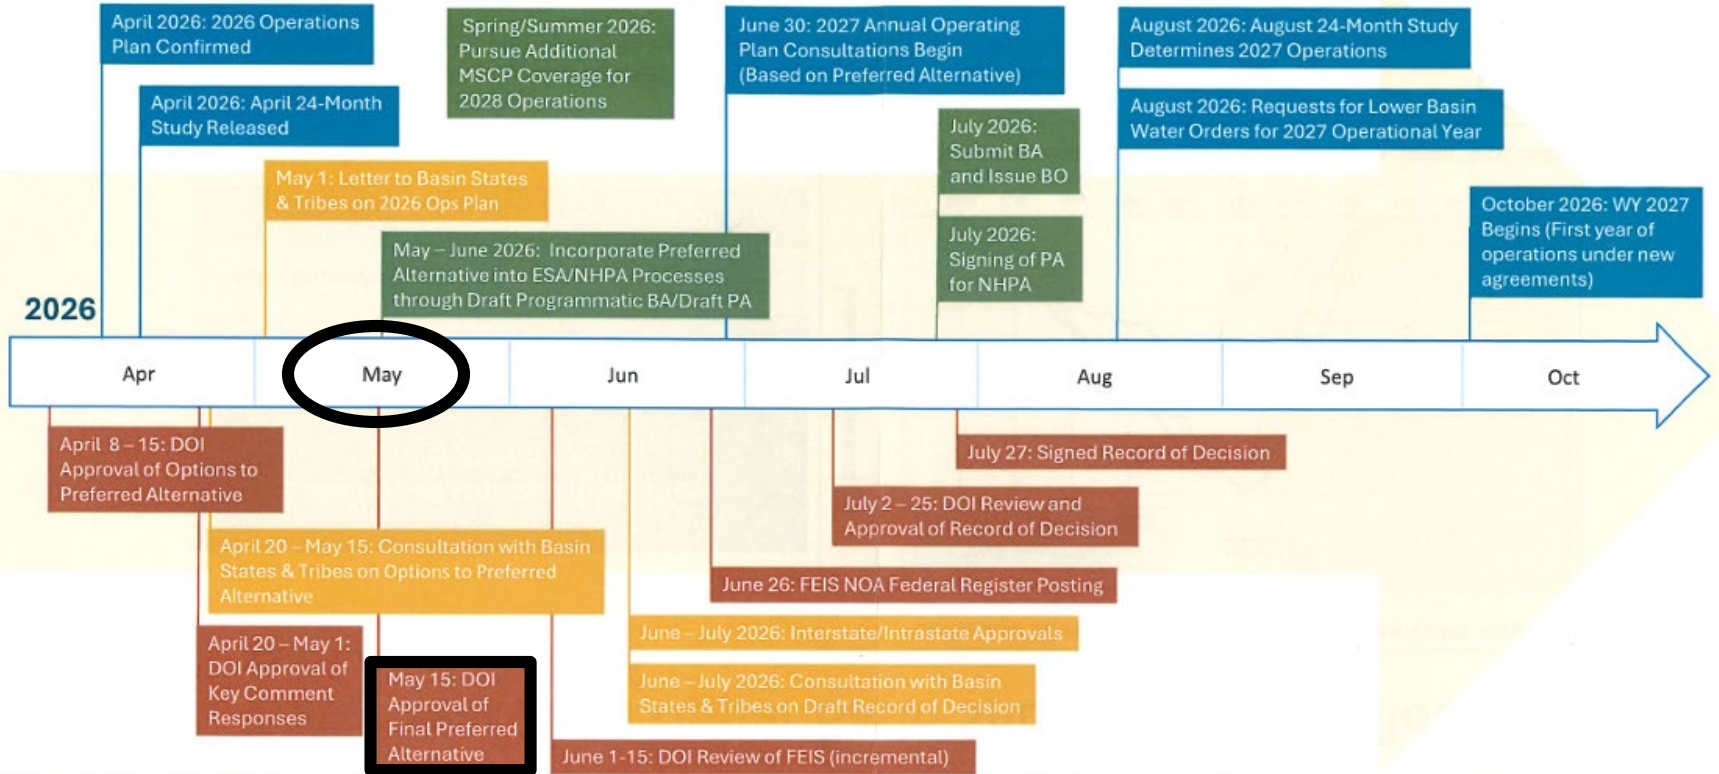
April 2026: 2026 Operations Plan Confirmed

April 2026: April 24-Month Study Released

Spring/Summer 2026: Pursue Additional MSCP Coverage for 2028 Operations

May 1: Letter to Basin States & Tribes on 2026 Ops Plan

May – June 2026: Incorporate Preferred Alternative into ESA/NHPA Processes through Draft Programmatic BA/Draft PA

June 30: 2027 Annual Operating Plan Consultations Begin (Based on Preferred Alternative)

July 2026: Submit BA and Issue BO

July 2026: Signing of PA for NHPA

August 2026: August 24-Month Study Determines 2027 Operations

August 2026: Requests for Lower Basin Water Orders for 2027 Operational Year

October 2026: WY 2027 Begins (First year of operations under new agreements)

2026

| Apr | May | Jun | Jul | Aug | Sep | Oct |
|---|---|---|---|---|---|---|

April 8 – 15: DOI Approval of Options to Preferred Alternative

April 20 – May 15: Consultation with Basin States & Tribes on Options to Preferred Alternative

April 20 – May 1: DOI Approval of Key Comment Responses

May 15: DOI Approval of Final Preferred Alternative

June 1-15: DOI Review of FEIS (incremental)

June – July 2026: Consultation with Basin States & Tribes on Draft Record of Decision

June – July 2026: Interstate/Intrastate Approvals

June 26: FEIS NOA Federal Register Posting

July 2 – 25: DOI Review and Approval of Record of Decision

July 27: Signed Record of Decision